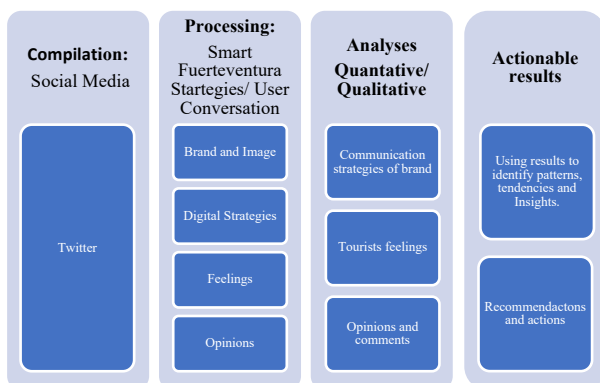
Compilation:
Social Media

Twitter

Processing:
Smart Fuerteventura Startegies/ User Conversation

Brand and Image

Digital Strategies

Feelings

Opinions

Analyses
Quantative/ Qualitative

Communication strategies of brand

Tourists feelings

Opinions and comments

Actionable results

Using results to identify patterns, tendencies and Insights.

Recommendactons and actions